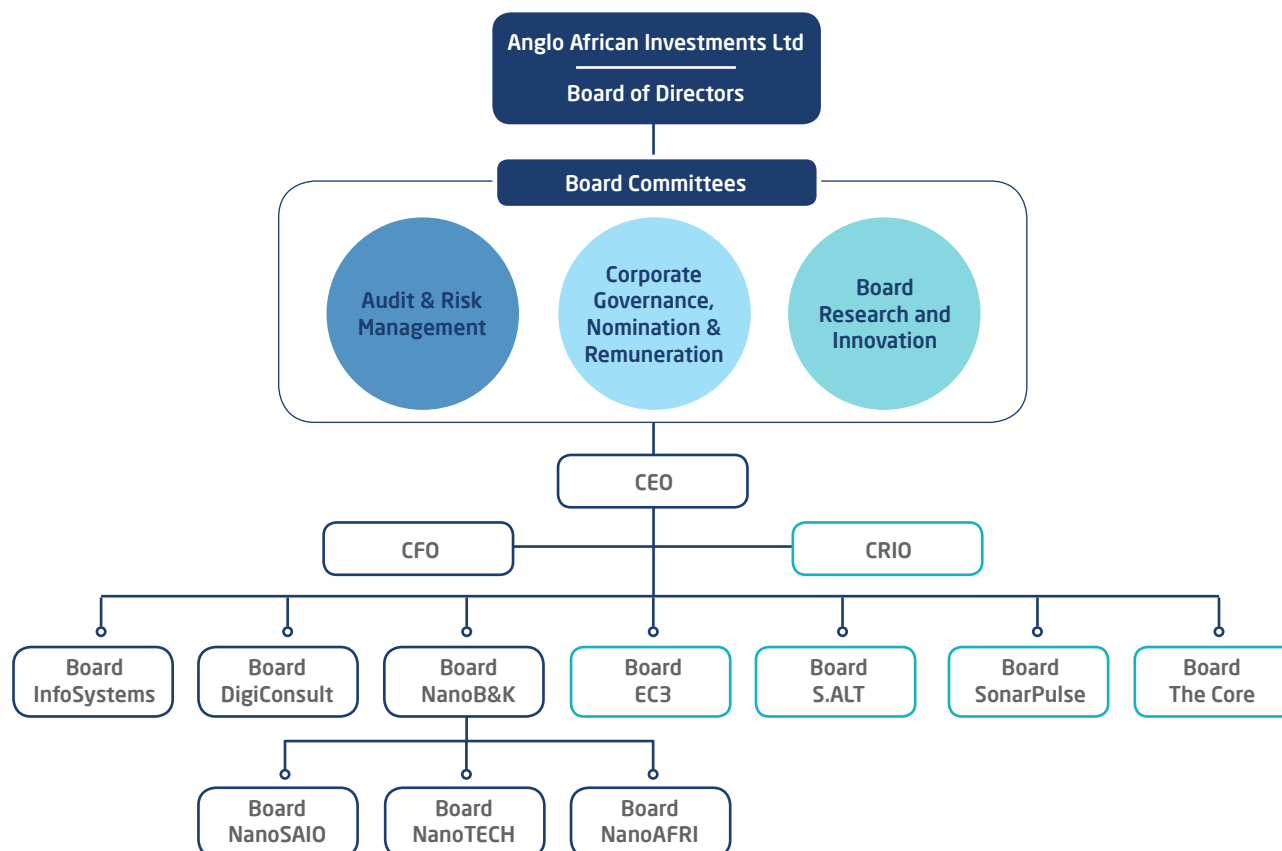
Anglo African Investments Ltd

Board of Directors

Board Committees

Audit & Risk Management

Corporate Governance, Nomination & Remuneration

Board Research and Innovation

CEO

CFO

CRIO

Board InfoSystems

Board DigiConsult

Board NanoB&K

Board EC3

Board S.ALT

Board SonarPulse

Board The Core

Board NanoSAIO

Board NanoTECH

Board NanoAFRI